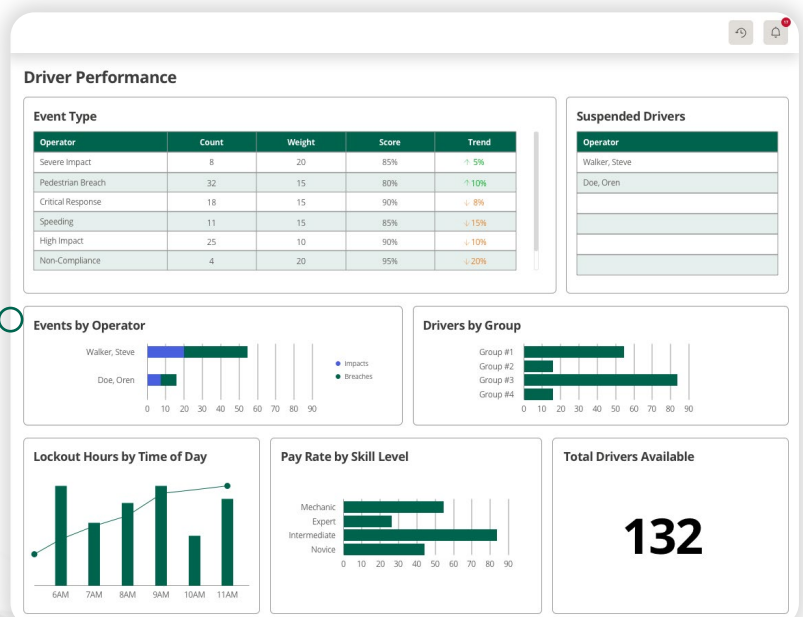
Driver Performance

Event Type

| Operator | Count | Weight | Score | Trend |
|---|---|---|---|---|
| Severe Impact | 8 | 20 | 85% | ↑ 5% |
| Pedestrian Breach | 32 | 15 | 80% | ↑ 10% |
| Critical Response | 18 | 15 | 90% | ↓ 8% |
| Speeding | 11 | 15 | 85% | ↓ 15% |
| High Impact | 25 | 10 | 90% | ↓ 10% |
| Non-Compliance | 4 | 20 | 95% | ↓ 20% |

Suspended Drivers

| Operator |
|---|
| Walker, Steve |
| Doe, Oren |
| |
| |
| |
| |

Events by Operator

Walker, Steve
Doe, Oren
0 10 20 30 40 50 60 70 80 90
Impacts
Breaches

Drivers by Group

Group #1
Group #2
Group #3
Group #4
0 10 20 30 40 50 60 70 80 90

Lockout Hours by Time of Day

6AM 7AM 8AM 9AM 10AM 11AM

Pay Rate by Skill Level

Mechanic
Expert
Intermediate
Novice
0 10 20 30 40 50 60 70 80 90

Total Drivers Available

132